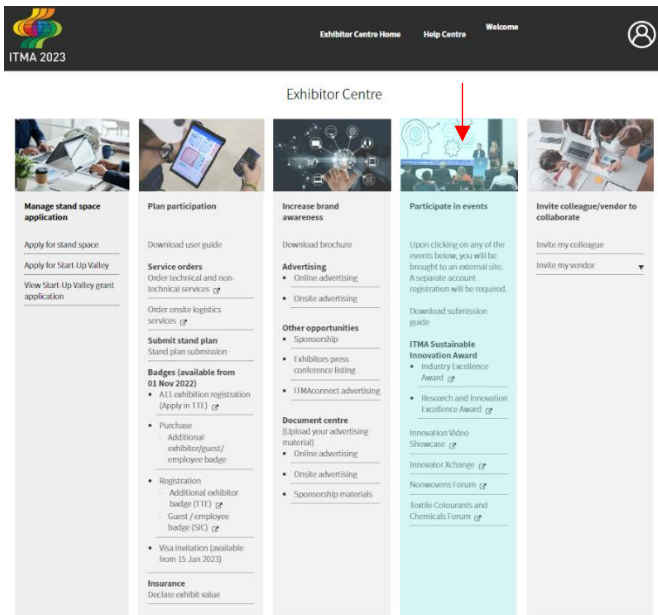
ITMA 2023

Exhibitor Centre Home
Help Centre
Welcome

Exhibitor Centre

Manage stand space application

Apply for stand space

Apply for Start-Up Valley

View Start-Up Valley grant application

Plan participation

Download user guide

Service orders
Order technical and non-technical services

Order onsite logistics services

Submit stand plan
Stand plan submission

Badges (available from 01 Nov 2022)
• A11 exhibition registration (Apply in TTI)
• Purchase
– Additional exhibitor/guest/employee badge
• Registration
– Additional exhibitor badge (TTE)
– Guest / employee badge (SIC)
• Visa invitation (available from 15 Jan 2023)

Insurance
Declare exhibit value

Increase brand awareness

Download brochure

Advertising
• Online advertising
• Onsite advertising

Other opportunities
• Sponsorship
• Exhibitors press conference listing
• ITMAconnect advertising

Document centre
(Upload your advertising material)
• Online advertising
• Onsite advertising
• Sponsorship materials

Participate in events

Upon clicking on any of the events below, you will be brought to an external site. A separate account registration will be required.

Download submission guide

ITMA Sustainable Innovation Award
• Industry Excellence Award
• Research and Innovation Excellence Award

Innovation Video Showcase

Innovator Xchange

Nonwovens Forum

Textile Colourants and Chemicals Forum

Invite colleague/vendor to collaborate

Invite my colleague

Invite my vendor